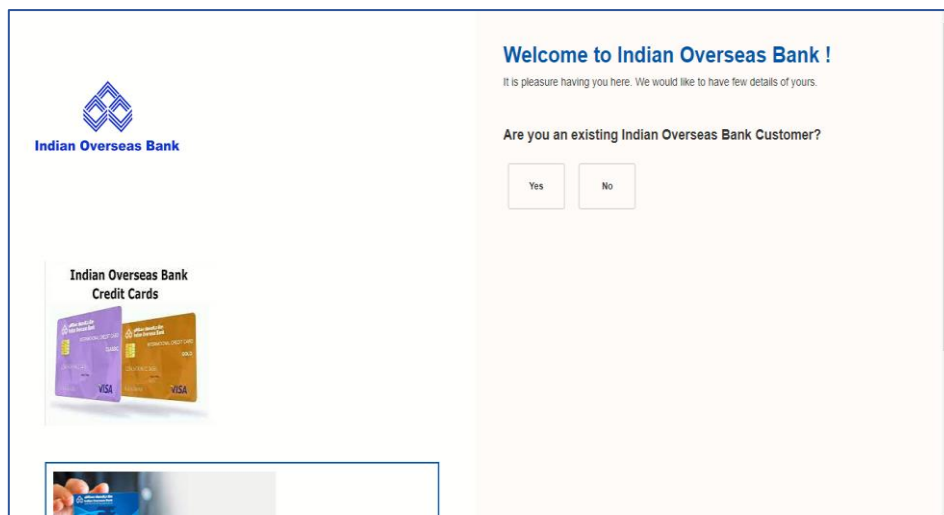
Indian Overseas Bank

Indian Overseas Bank
Credit Cards

CLASSIC
GOLD
VISA
VISA

Welcome to Indian Overseas Bank !

It is pleasure having you here. We would like to have few details of yours.

Are you an existing Indian Overseas Bank Customer?

Yes

No